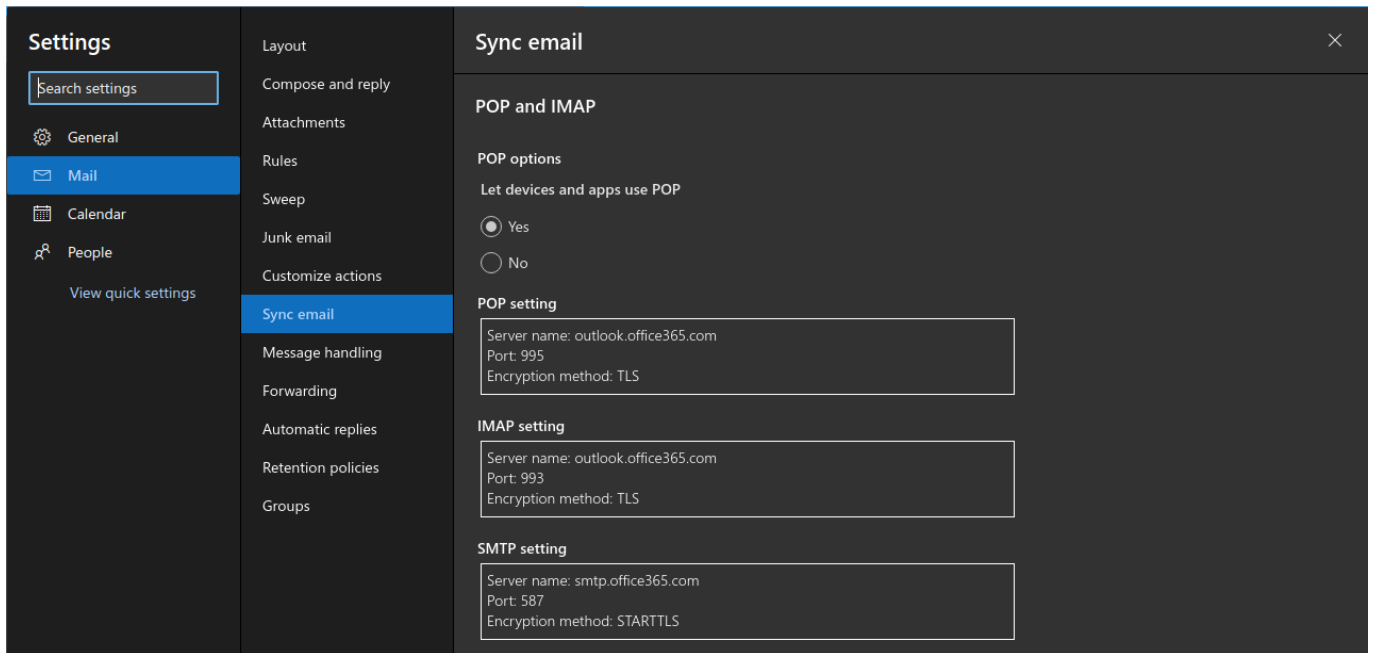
Settings

Search settings

General

Mail

Calendar

People

View quick settings

Layout

Compose and reply

Attachments

Rules

Sweep

Junk email

Customize actions

Sync email

Message handling

Forwarding

Automatic replies

Retention policies

Groups

Sync email

×

POP and IMAP

POP options

Let devices and apps use POP

Yes

No

POP setting

Server name: outlook.office365.com
Port: 995
Encryption method: TLS

IMAP setting

Server name: outlook.office365.com
Port: 993
Encryption method: TLS

SMTP setting

Server name: smtp.office365.com
Port: 587
Encryption method: STARTTLS